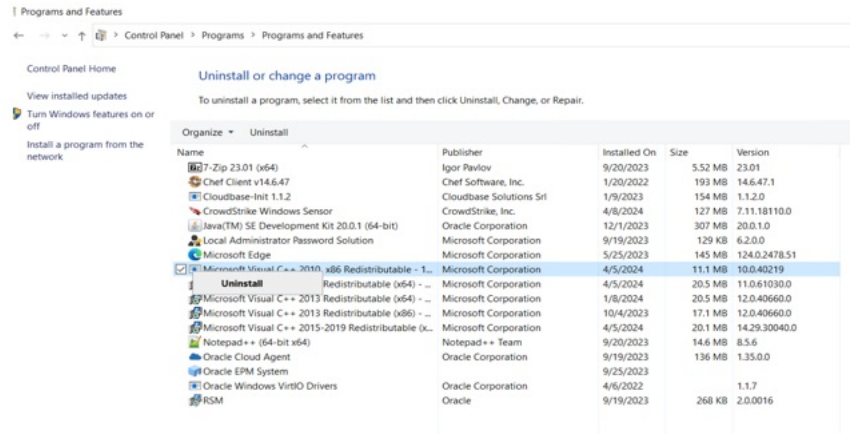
Programs and Features

Control Panel > Programs > Programs and Features

Control Panel Home

View installed updates

Turn Windows features on or off

Install a program from the network

Uninstall or change a program

To uninstall a program, select it from the list and then click Uninstall, Change, or Repair.

Organize ▾ Uninstall

| Name | Publisher | Installed On | Size | Version |
|---|---|---|---|---|
| 7-Zip 23.01 (x64) | Igor Pavlov | 9/20/2023 | 5.52 MB | 23.01 |
| Chef Client v14.6.47 | Chef Software, Inc. | 1/20/2022 | 193 MB | 14.6.47.1 |
| Cloudbase-Init 1.1.2 | Cloudbase Solutions Srl | 1/9/2023 | 154 MB | 1.1.2.0 |
| CrowdStrike Windows Sensor | CrowdStrike, Inc. | 4/8/2024 | 127 MB | 7.11.18110.0 |
| Java(TM) SE Development Kit 20.0.1 (64-bit) | Oracle Corporation | 12/1/2023 | 307 MB | 20.0.1.0 |
| Local Administrator Password Solution | Microsoft Corporation | 9/19/2023 | 129 KB | 6.2.0.0 |
| Microsoft Edge | Microsoft Corporation | 5/25/2023 | 145 MB | 124.0.2478.51 |
| Microsoft Visual C++ 2010 x86 Redistributable - 1... | Microsoft Corporation | 4/5/2024 | 11.1 MB | 10.0.40219 |
| Uninstall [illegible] Redistributable (x64) - ... | Microsoft Corporation | 4/5/2024 | 20.5 MB | 11.0.61030.0 |
| Microsoft Visual C++ 2013 Redistributable (x64) - ... | Microsoft Corporation | 1/8/2024 | 20.5 MB | 12.0.40660.0 |
| Microsoft Visual C++ 2013 Redistributable (x86) - ... | Microsoft Corporation | 10/4/2023 | 17.1 MB | 12.0.40660.0 |
| Microsoft Visual C++ 2015-2019 Redistributable (x... | Microsoft Corporation | 4/5/2024 | 20.1 MB | 14.29.30040.0 |
| Notepad++ (64-bit x64) | Notepad++ Team | 9/20/2023 | 14.6 MB | 8.5.6 |
| Oracle Cloud Agent | Oracle Corporation | 9/19/2023 | 136 MB | 1.35.0.0 |
| Oracle EPM System | | 9/25/2023 | | |
| Oracle Windows VirtIO Drivers | Oracle Corporation | 4/6/2022 | | 1.1.7 |
| RSM | Oracle | 9/19/2023 | 268 KB | 2.0.0016 |